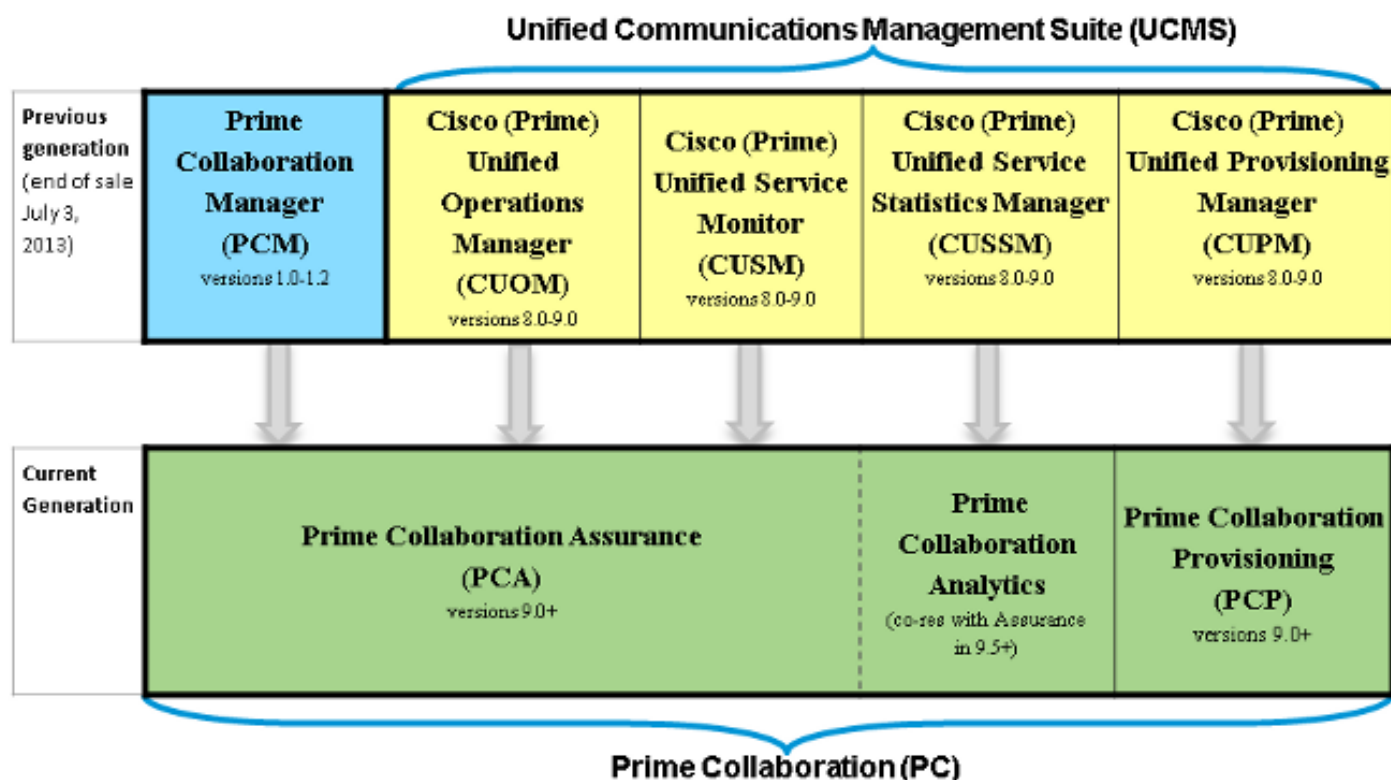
Unified Communications Management Suite (UCMS)

Previous generation (end of sale July 3, 2013)

Prime Collaboration Manager (PCM)
versions 1.0-1.2

Cisco (Prime) Unified Operations Manager (CUOM)
versions 8.0-9.0

Cisco (Prime) Unified Service Monitor (CUSM)
versions 8.0-9.0

Cisco (Prime) Unified Service Statistics Manager (CUSSM)
versions 8.0-9.0

Cisco (Prime) Unified Provisioning Manager (CUPM)
versions 8.0-9.0

Current Generation

Prime Collaboration Assurance (PCA)
versions 9.0+

Prime Collaboration Analytics
(co-res with Assurance in 9.5+)

Prime Collaboration Provisioning (PCP)
versions 9.0+

Prime Collaboration (PC)